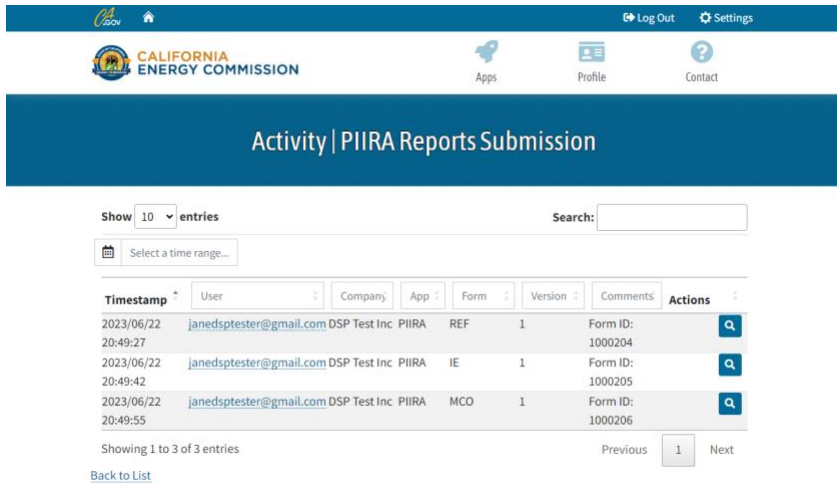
CA.GOV

Log Out Settings

CALIFORNIA ENERGY COMMISSION

Apps Profile Contact

Activity | PIIRA Reports Submission

Show 10 entries

Search:

Select a time range...

| Timestamp | User | Company | App | Form | Version | Comments | Actions |
|---|---|---|---|---|---|---|---|
| 2023/06/22 20:49:27 | janedsptester@gmail.com | DSP Test Inc | PIIRA | REF | 1 | Form ID: 1000204 | |
| 2023/06/22 20:49:42 | janedsptester@gmail.com | DSP Test Inc | PIIRA | IE | 1 | Form ID: 1000205 | |
| 2023/06/22 20:49:55 | janedsptester@gmail.com | DSP Test Inc | PIIRA | MCO | 1 | Form ID: 1000206 | |

Showing 1 to 3 of 3 entries

Previous 1 Next

Back to List